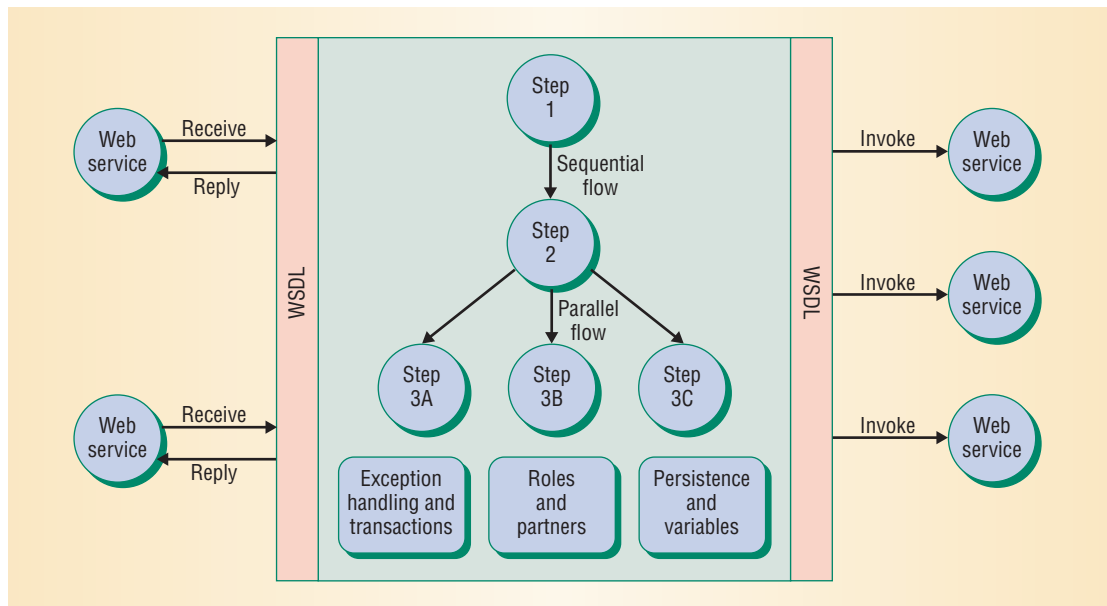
Web service

Receive

Reply

Web service

Receive

Reply

WSDL

Step 1

Sequential flow

Step 2

Parallel flow

Step 3A

Step 3B

Step 3C

Exception handling and transactions

Roles and partners

Persistence and variables

WSDL

Invoke

Web service

Invoke

Web service

Invoke

Web service